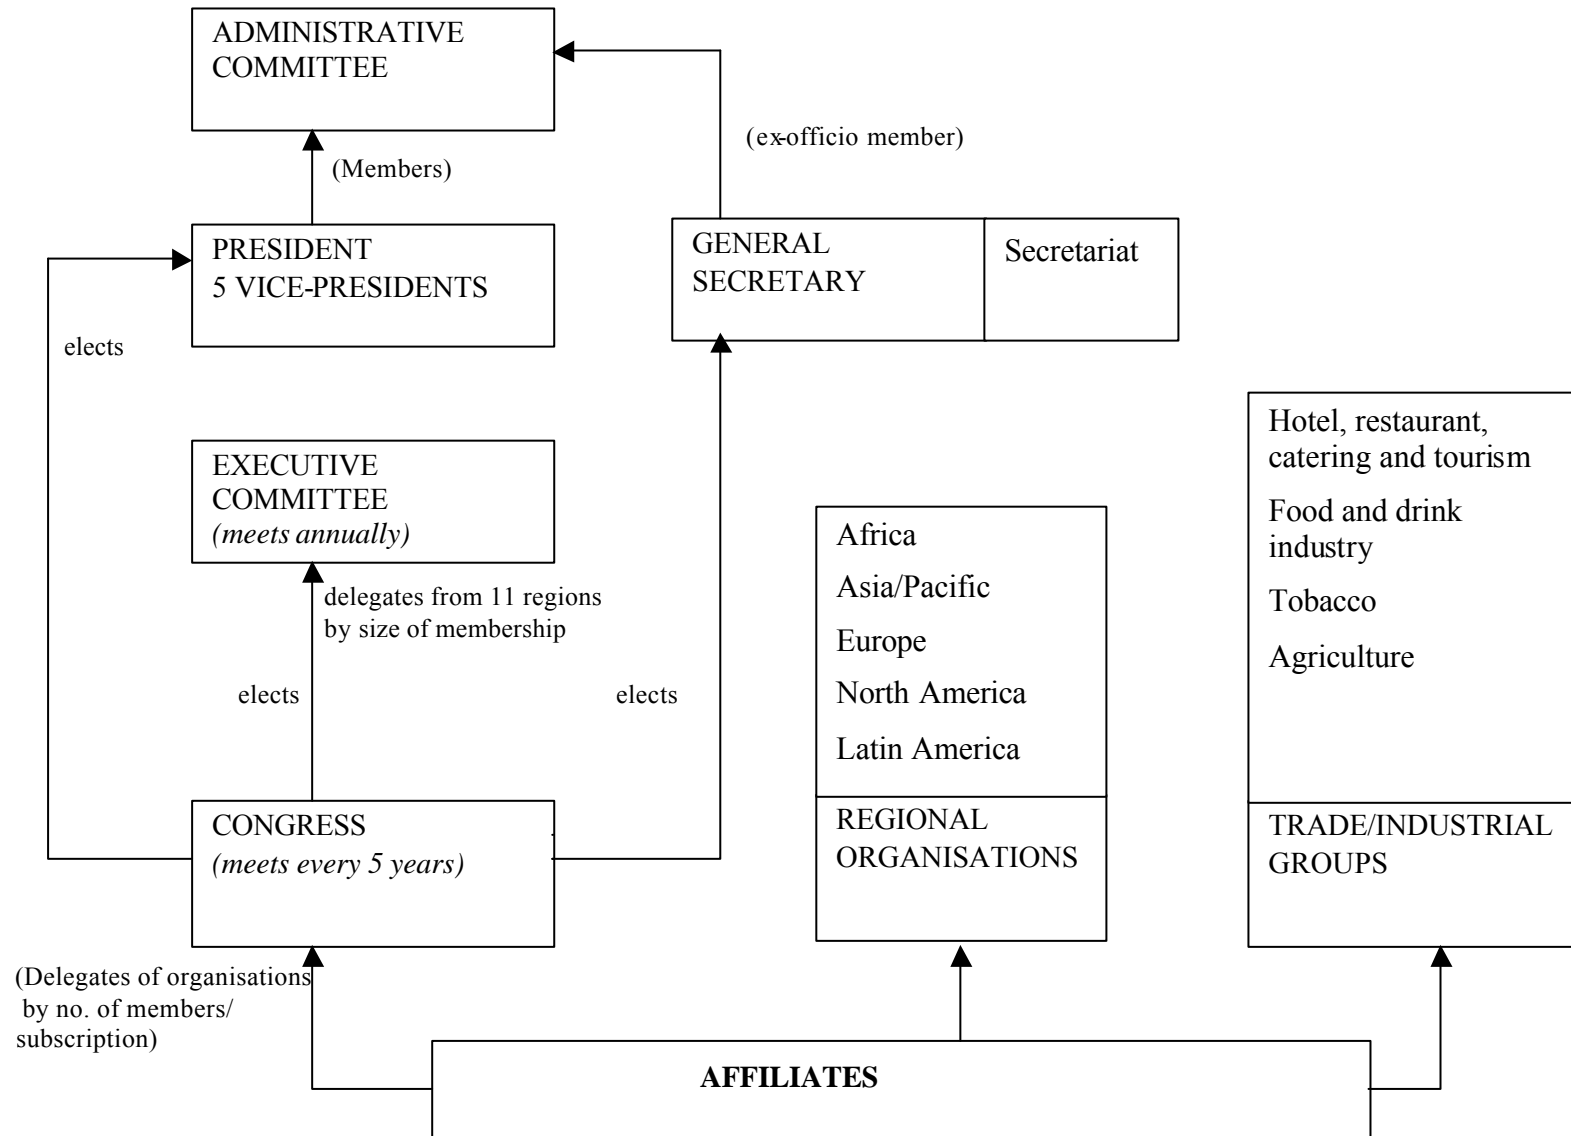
ADMINISTRATIVE COMMITTEE

(ex-officio member)

(Members)

PRESIDENT
5 VICE-PRESIDENTS

GENERAL SECRETARY

Secretariat

elects

EXECUTIVE COMMITTEE
*(meets annually)*

delegates from 11 regions by size of membership

elects

elects

Hotel, restaurant, catering and tourism

Food and drink industry

Tobacco

Agriculture

Africa

Asia/Pacific

Europe

North America

Latin America

CONGRESS
*(meets every 5 years)*

REGIONAL ORGANISATIONS

TRADE/INDUSTRIAL GROUPS

(Delegates of organisations by no. of members/ subscription)

**AFFILIATES**